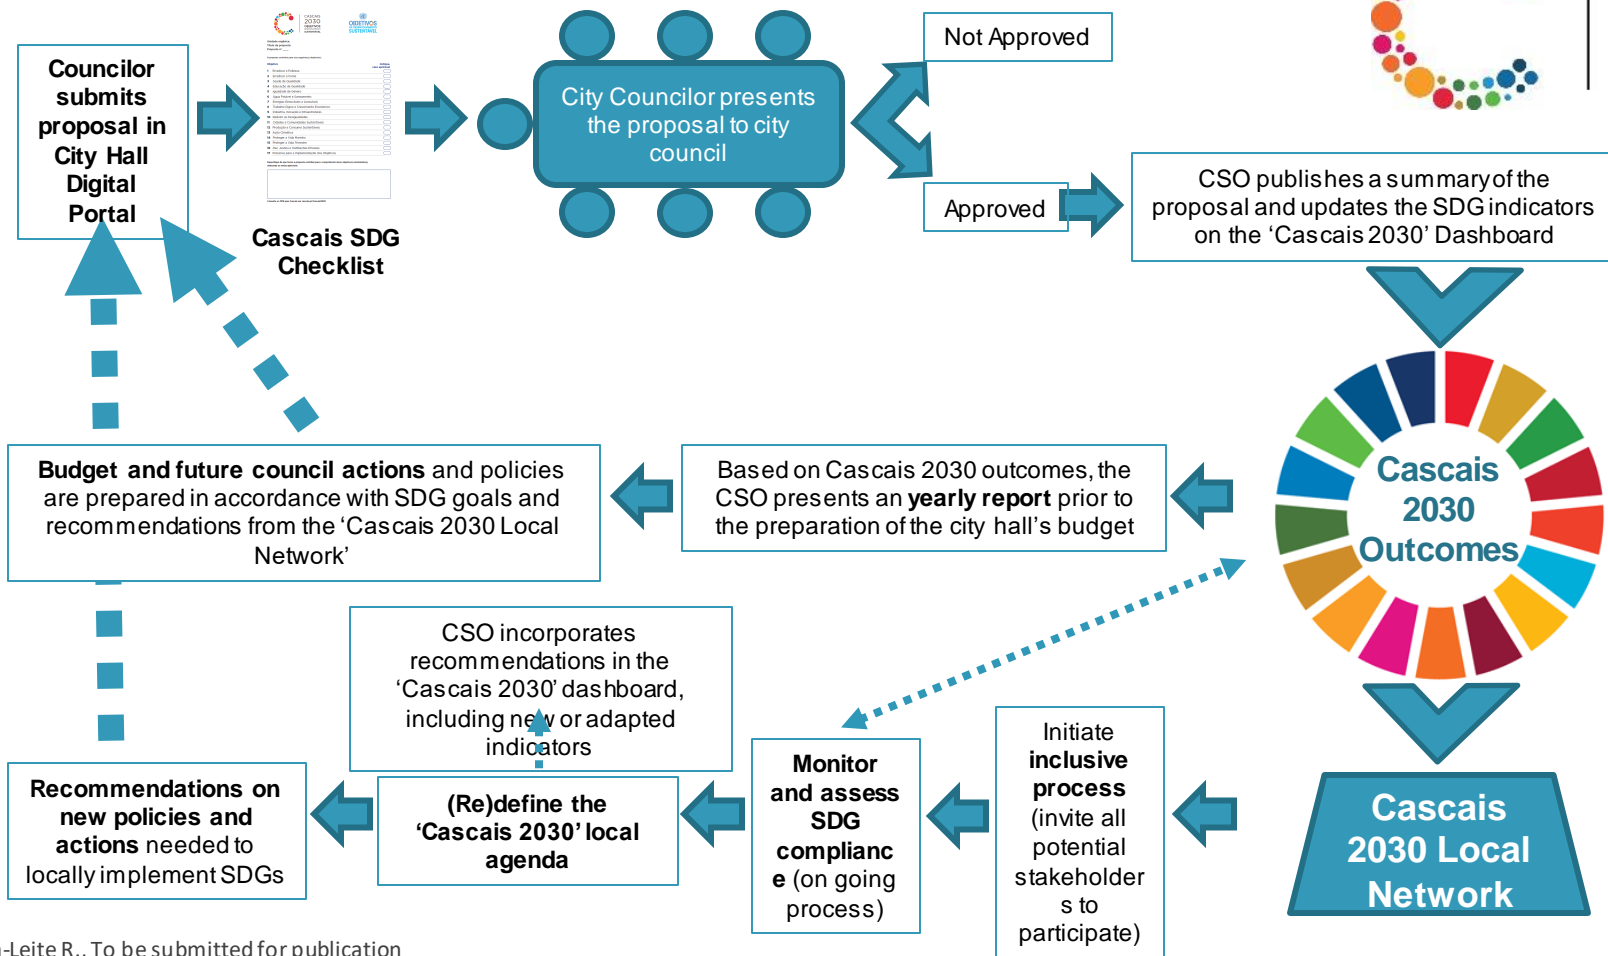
Councilor submits proposal in City Hall Digital Portal

Cascais SDG Checklist

City Councilor presents the proposal to city council

Not Approved

Approved

CSO publishes a summary of the proposal and updates the SDG indicators on the 'Cascais 2030' Dashboard

Cascais 2030 Outcomes

Based on Cascais 2030 outcomes, the CSO presents an **yearly report** prior to the preparation of the city hall's budget

**Budget and future council actions** and policies are prepared in accordance with SDG goals and recommendations from the 'Cascais 2030 Local Network'

CSO incorporates recommendations in the 'Cascais 2030' dashboard, including new or adapted indicators

**Recommendations on new policies and actions** needed to locally implement SDGs

**(Re)define the 'Cascais 2030' local agenda**

**Monitor and assess SDG compliance** (on going process)

Initiate **inclusive process** (invite all potential stakeholders to participate)

Cascais 2030 Local Network

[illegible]-Leite R., To be submitted for publication